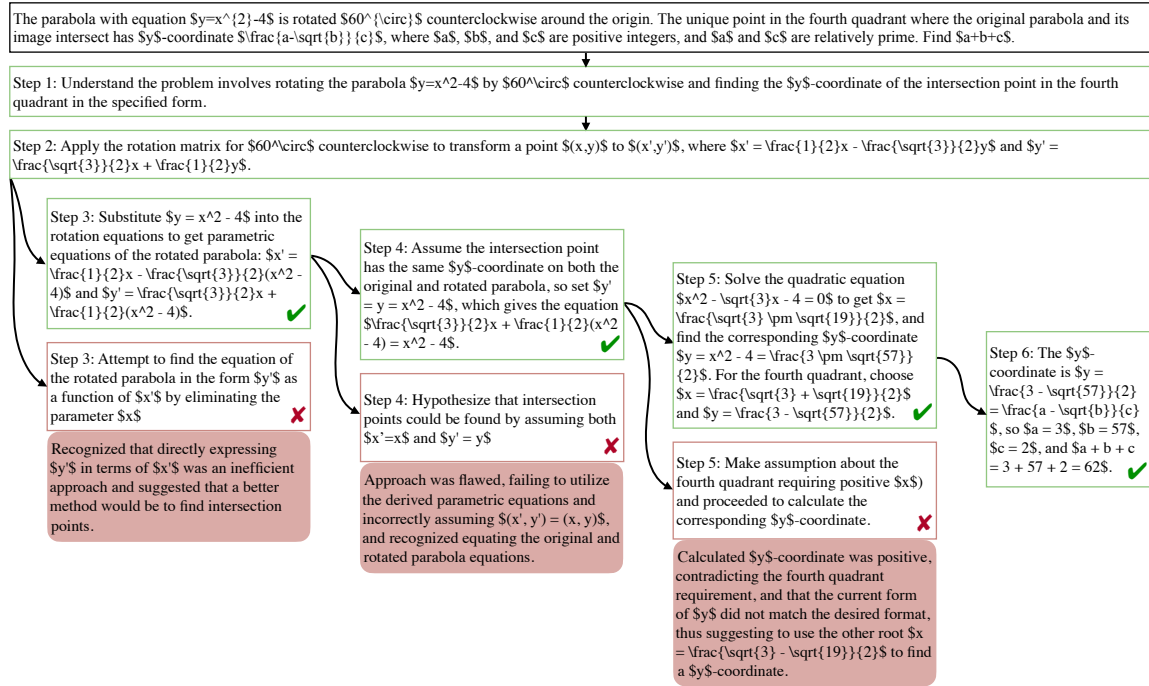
The parabola with equation \$y=x^{2}-4\$ is rotated \$60^{\circ}\$ counterclockwise around the origin. The unique point in the fourth quadrant where the original parabola and its image intersect has \$y\$-coordinate \$\frac{a-\sqrt{b}}{c}\$, where \$a\$, \$b\$, and \$c\$ are positive integers, and \$a\$ and \$c\$ are relatively prime. Find \$a+b+c\$.

Step 1: Understand the problem involves rotating the parabola \$y=x^2-4\$ by \$60^\circ\$ counterclockwise and finding the \$y\$-coordinate of the intersection point in the fourth quadrant in the specified form.

Step 2: Apply the rotation matrix for \$60^\circ\$ counterclockwise to transform a point \$(x,y)\$ to \$(x',y')\$, where \$x' = \frac{1}{2}x - \frac{\sqrt{3}}{2}y\$ and \$y' = \frac{\sqrt{3}}{2}x + \frac{1}{2}y\$.

Step 3: Substitute \$y = x^2 - 4\$ into the rotation equations to get parametric equations of the rotated parabola: \$x' = \frac{1}{2}x - \frac{\sqrt{3}}{2}(x^2 - 4)\$ and \$y' = \frac{\sqrt{3}}{2}x + \frac{1}{2}(x^2 - 4)\$.

Step 3: Attempt to find the equation of the rotated parabola in the form \$y'\$ as a function of \$x'\$ by eliminating the parameter \$x\$

Recognized that directly expressing \$y'\$ in terms of \$x'\$ was an inefficient approach and suggested that a better method would be to find intersection points.

Step 4: Assume the intersection point has the same \$y\$-coordinate on both the original and rotated parabola, so set \$y' = y = x^2 - 4\$, which gives the equation \$\frac{\sqrt{3}}{2}x + \frac{1}{2}(x^2 - 4) = x^2 - 4\$.

Step 4: Hypothesize that intersection points could be found by assuming both \$x'=x\$ and \$y' = y\$

Approach was flawed, failing to utilize the derived parametric equations and incorrectly assuming \$(x', y') = (x, y)\$, and recognized equating the original and rotated parabola equations.

Step 5: Solve the quadratic equation \$x^2 - \sqrt{3}x - 4 = 0\$ to get \$x = \frac{\sqrt{3} \pm \sqrt{19}}{2}\$, and find the corresponding \$y\$-coordinate \$y = x^2 - 4 = \frac{3 \pm \sqrt{57}}{2}\$. For the fourth quadrant, choose \$x = \frac{\sqrt{3} + \sqrt{19}}{2}\$ and \$y = \frac{3 - \sqrt{57}}{2}\$.

Step 5: Make assumption about the fourth quadrant requiring positive \$x\$) and proceeded to calculate the corresponding \$y\$-coordinate.

Calculated \$y\$-coordinate was positive, contradicting the fourth quadrant requirement, and that the current form of \$y\$ did not match the desired format, thus suggesting to use the other root \$x = \frac{\sqrt{3} - \sqrt{19}}{2}\$ to find a \$y\$-coordinate.

Step 6: The \$y\$-coordinate is \$y = \frac{3 - \sqrt{57}}{2} = \frac{a - \sqrt{b}}{c}\$, so \$a = 3\$, \$b = 57\$, \$c = 2\$, and \$a + b + c = 3 + 57 + 2 = 62\$.